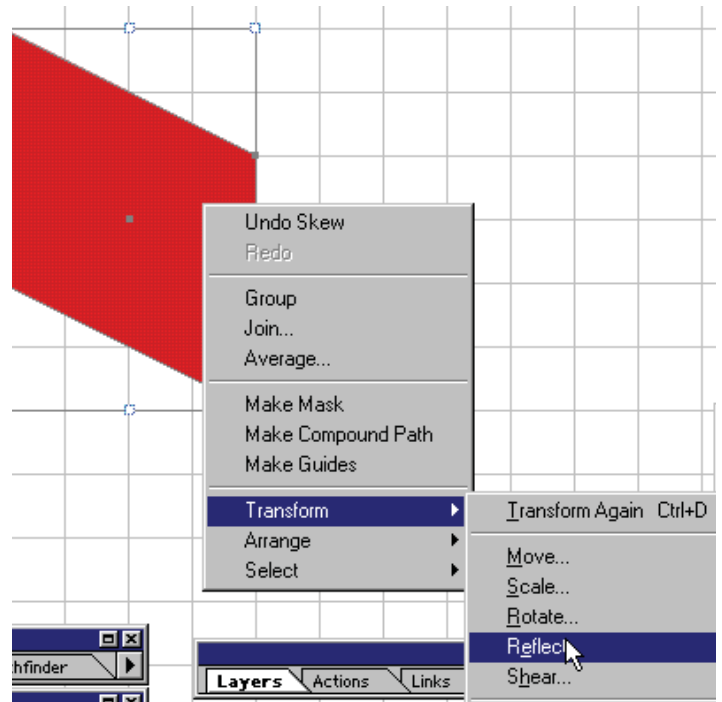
Undo Skew
Redo

Group
Join...
Average...

Make Mask
Make Compound Path
Make Guides

Transform
Arrange
Select

Transform Again Ctrl+D

Move...
Scale...
Rotate...
Reflec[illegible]
Shear...

thfinder

Layers
Actions
Links